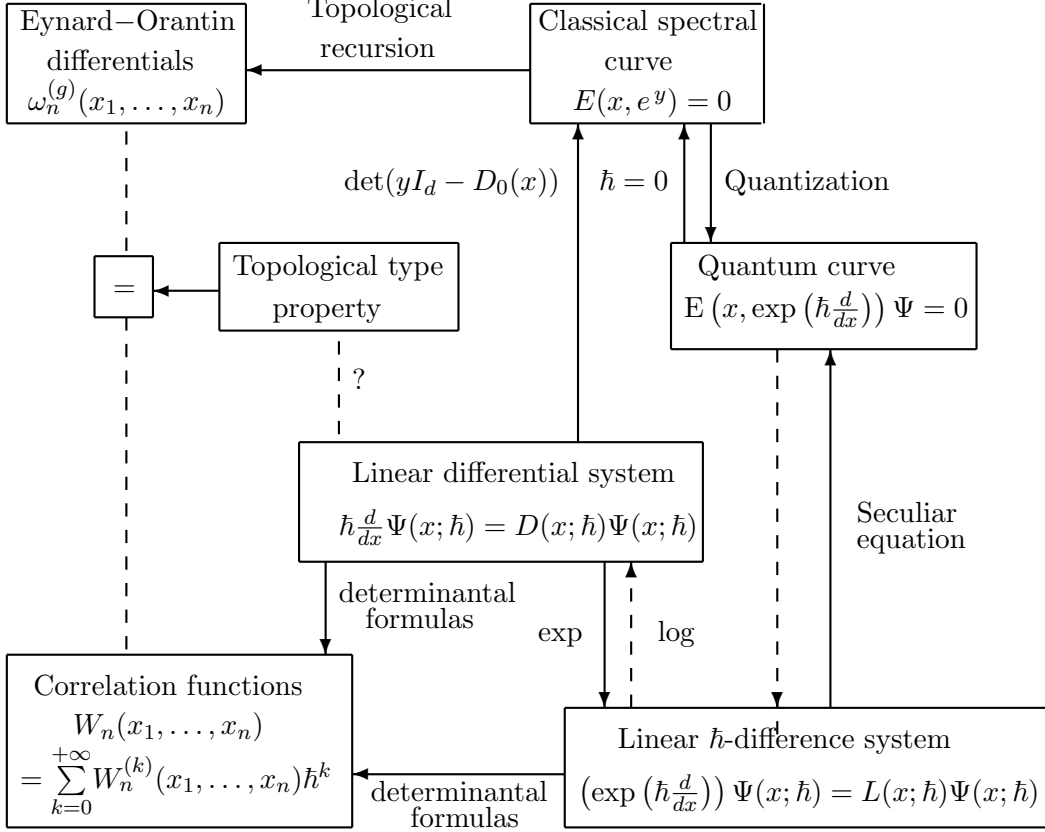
Eynard−Orantin differentials $\omega_n^{(g)}(x_1,\dots,x_n)$

Topological recursion

Classical spectral curve $E(x,e^{y})=0$

$\det(yI_d-D_0(x))$

$\hbar=0$

Quantization

$=$

Topological type property

Quantum curve $\mathrm{E}\left(x,\exp\left(\hbar\frac{d}{dx}\right)\right)\Psi=0$

?

Linear differential system $\hbar\frac{d}{dx}\Psi(x;\hbar)=D(x;\hbar)\Psi(x;\hbar)$

Seculiar equation

determinantal formulas

exp

log

Correlation functions $W_n(x_1,\dots,x_n)$ $=\sum_{k=0}^{+\infty}W_n^{(k)}(x_1,\dots,x_n)\hbar^k$

determinantal formulas

Linear $\hbar$-difference system $\left(\exp\left(\hbar\frac{d}{dx}\right)\right)\Psi(x;\hbar)=L(x;\hbar)\Psi(x;\hbar)$